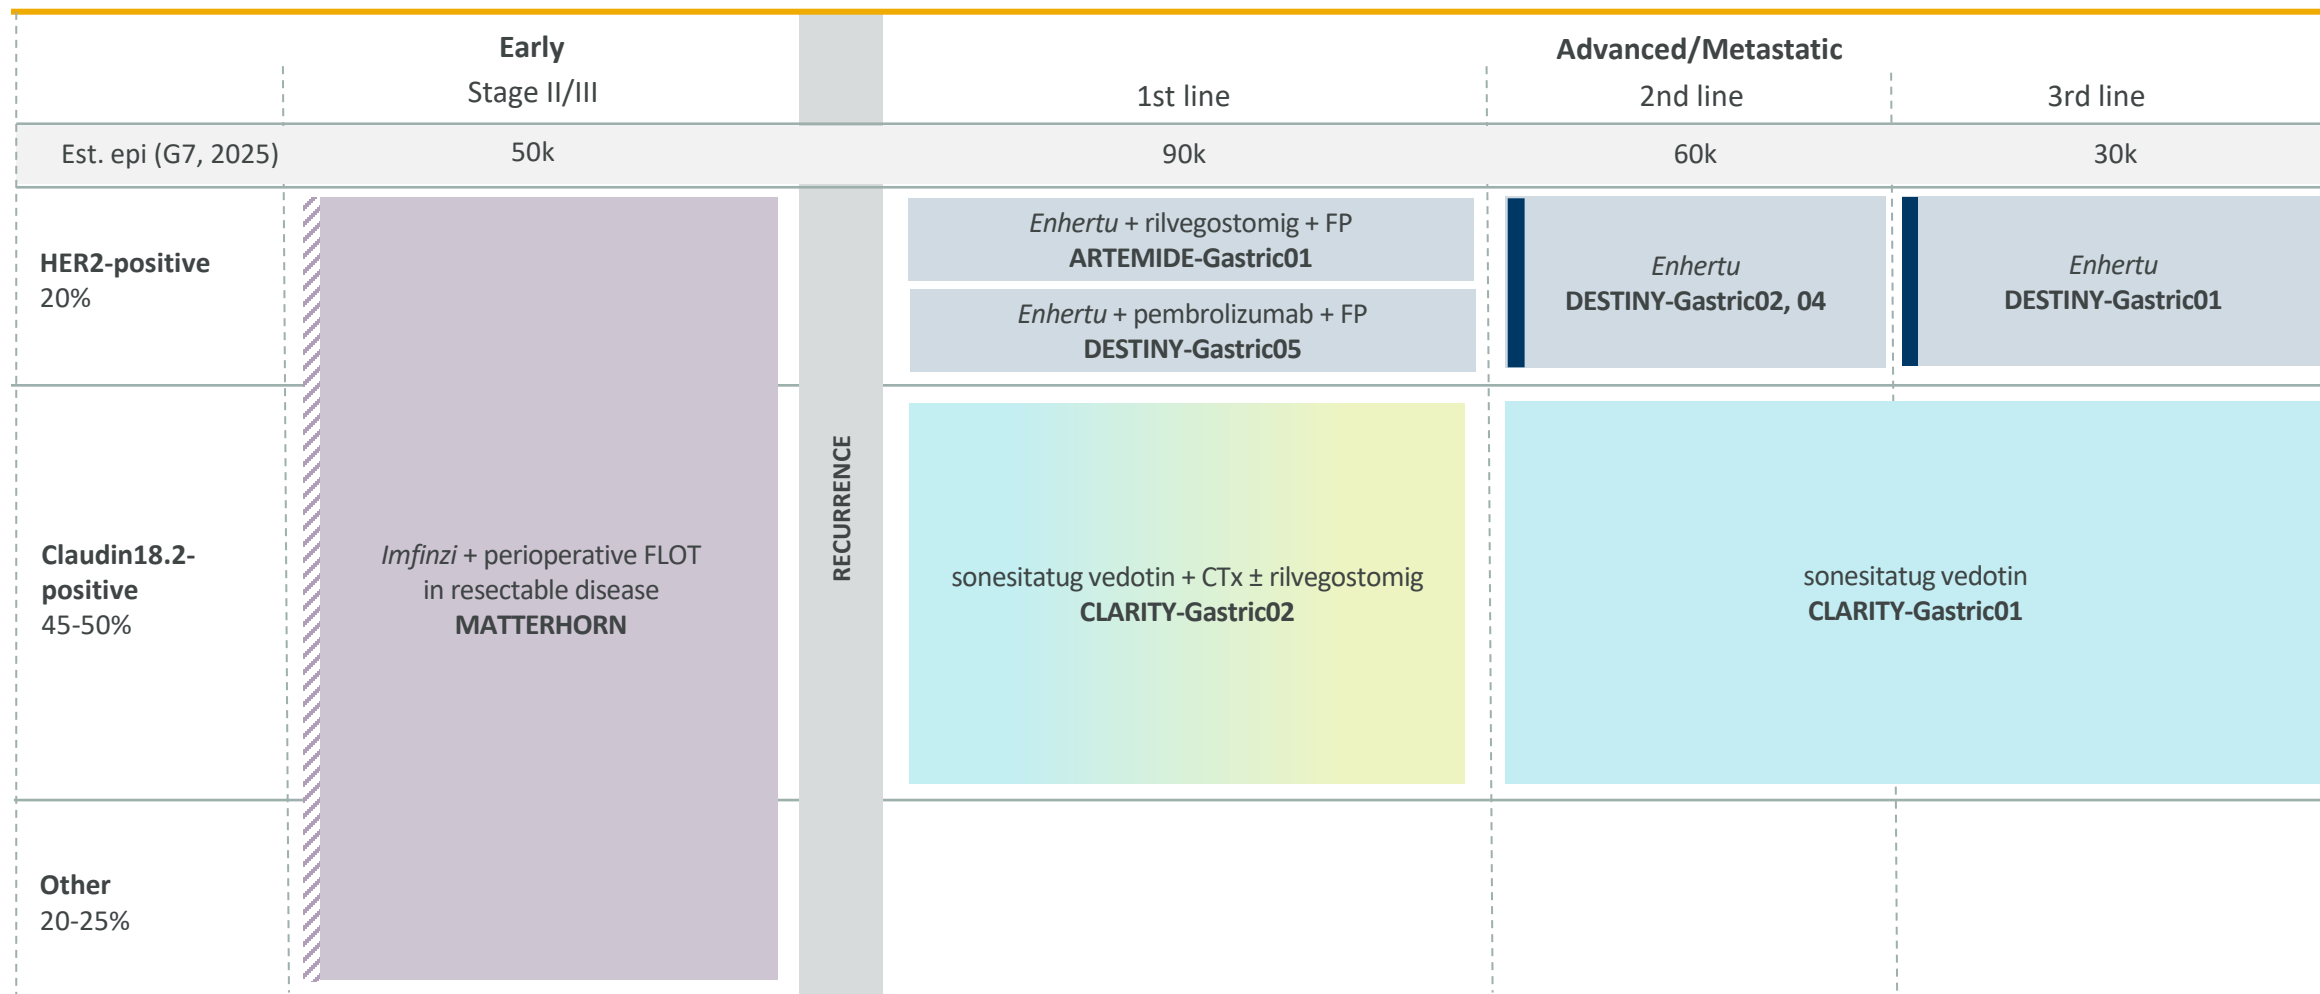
| | Early<br>Stage II/III | | Advanced/Metastatic<br>1st line | 2nd line | 3rd line |
|---|---|---|---|---|---|
| Est. epi (G7, 2025) | 50k | | 90k | 60k | 30k |
| **HER2-positive**<br>20% | *Imfinzi* + perioperative FLOT in resectable disease **MATTERHORN** | RECURRENCE | *Enhertu* + rilvegostomig + FP **ARTEMIDE-Gastric01**<br>*Enhertu* + pembrolizumab + FP **DESTINY-Gastric05** | *Enhertu* **DESTINY-Gastric02, 04** | *Enhertu* **DESTINY-Gastric01** |
| **Claudin18.2-positive**<br>45-50% | | | sonesitatug vedotin + CTx ± rilvegostomig **CLARITY-Gastric02** | sonesitatug vedotin **CLARITY-Gastric01** | |
| **Other**<br>20-25% | | | | | |